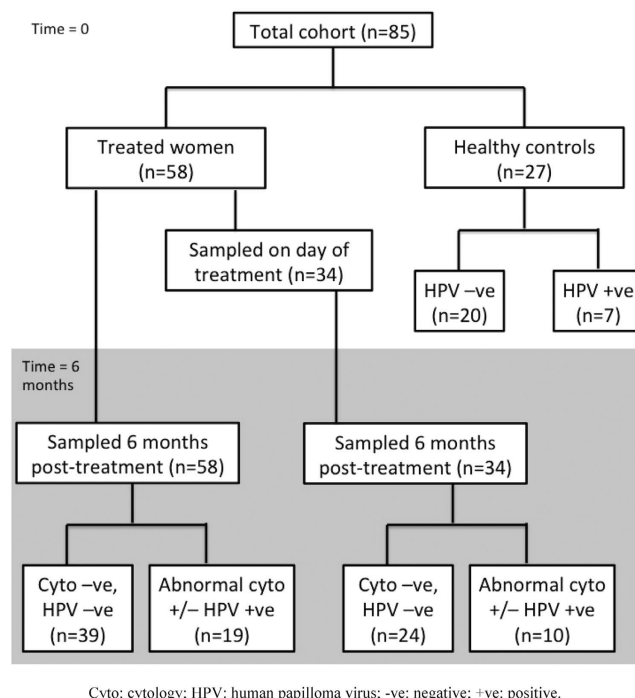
Time = 0

Total cohort (n=85)

Treated women (n=58)

Healthy controls (n=27)

Sampled on day of treatment (n=34)

HPV –ve (n=20)

HPV +ve (n=7)

Time = 6 months

Sampled 6 months post-treatment (n=58)

Sampled 6 months post-treatment (n=34)

Cyto –ve, HPV –ve (n=39)

Abnormal cyto +/– HPV +ve (n=19)

Cyto –ve, HPV –ve (n=24)

Abnormal cyto +/– HPV +ve (n=10)

Cyto: cytology; HPV: human papilloma virus; -ve: negative; +ve: positive.